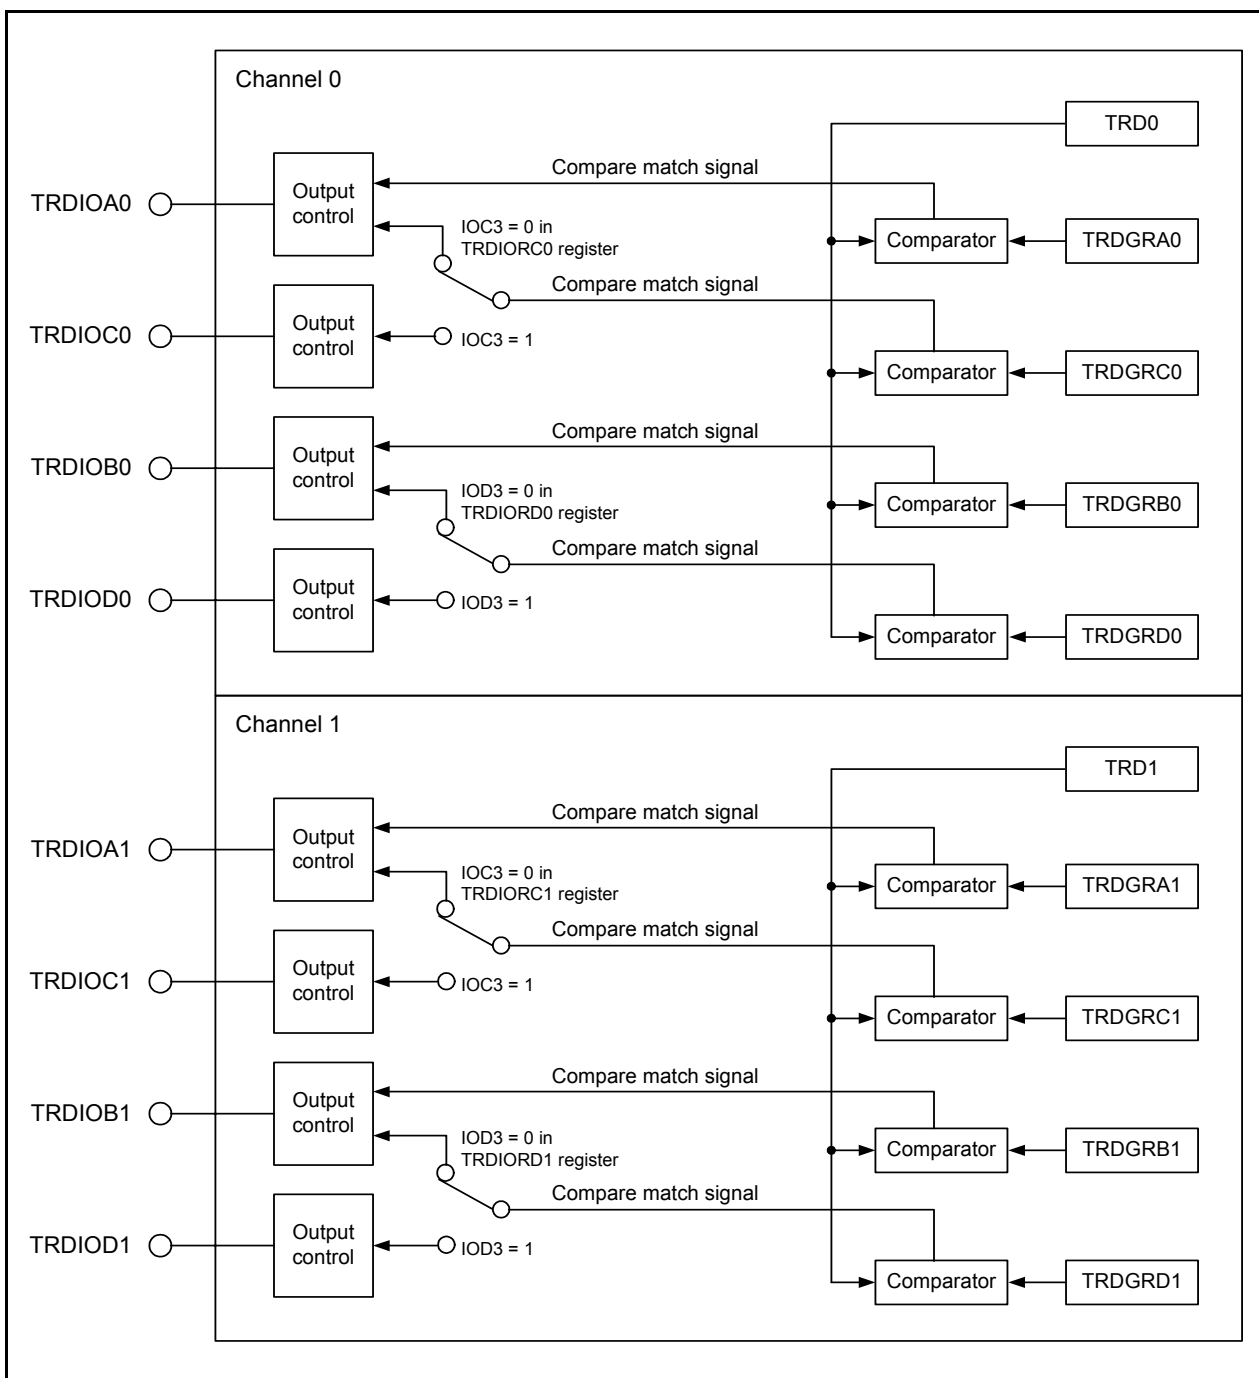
Channel 0

TRD0

Compare match signal

TRDIOA0

Output control

IOC3 = 0 in TRDIORC0 register

Comparator

TRDGRA0

Compare match signal

TRDIOC0

Output control

IOC3 = 1

Comparator

TRDGRC0

Compare match signal

TRDIOB0

Output control

IOD3 = 0 in TRDIORD0 register

Comparator

TRDGRB0

Compare match signal

TRDIOD0

Output control

IOD3 = 1

Comparator

TRDGRD0

Channel 1

TRD1

Compare match signal

TRDIOA1

Output control

IOC3 = 0 in TRDIORC1 register

Comparator

TRDGRA1

Compare match signal

TRDIOC1

Output control

IOC3 = 1

Comparator

TRDGRC1

Compare match signal

TRDIOB1

Output control

IOD3 = 0 in TRDIORD1 register

Comparator

TRDGRB1

Compare match signal

TRDIOD1

Output control

IOD3 = 1

Comparator

TRDGRD1